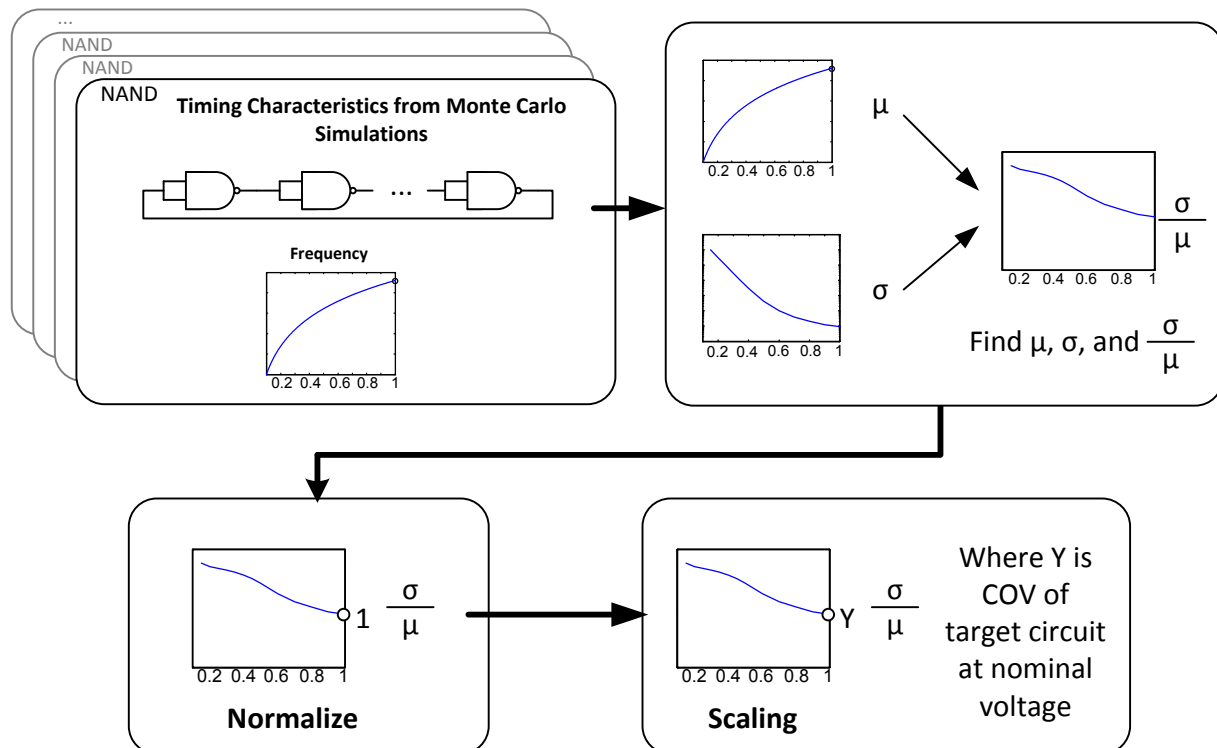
...
NAND
NAND
NAND
Timing Characteristics from Monte Carlo Simulations

...

Frequency

0.2 0.4 0.6 0.8 1

0.2 0.4 0.6 0.8 1

μ

σ

0.2 0.4 0.6 0.8 1

0.2 0.4 0.6 0.8 1

$\frac{σ}{μ}$

Find μ, σ, and $\frac{σ}{μ}$

0.2 0.4 0.6 0.8 1

1 $\frac{σ}{μ}$

Normalize

0.2 0.4 0.6 0.8 1

Y $\frac{σ}{μ}$

Where Y is COV of target circuit at nominal voltage

Scaling